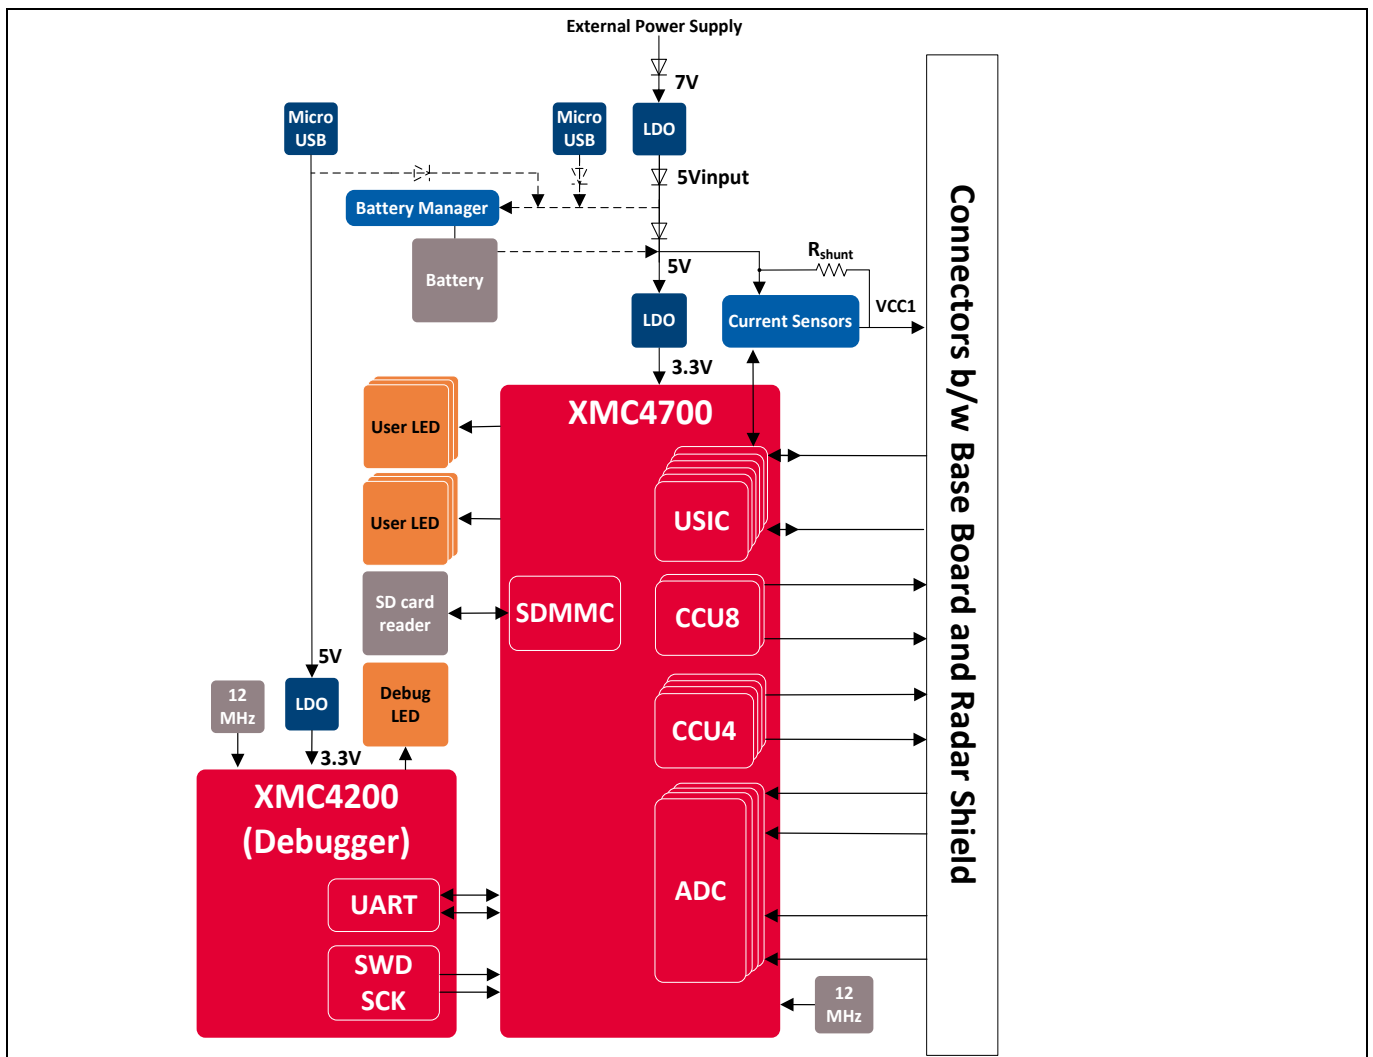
External Power Supply

7V

Micro USB

Micro USB

LDO

5Vinput

Battery Manager

Battery

5V

$R_{shunt}$

LDO

Current Sensors

VCC1

3.3V

Connectors b/w Base Board and Radar Shield

XMC4700

User LED

User LED

USIC

SD card reader

SDMMC

CCU8

5V

12 MHz

LDO

Debug LED

CCU4

3.3V

XMC4200 (Debugger)

ADC

UART

SWD SCK

12 MHz